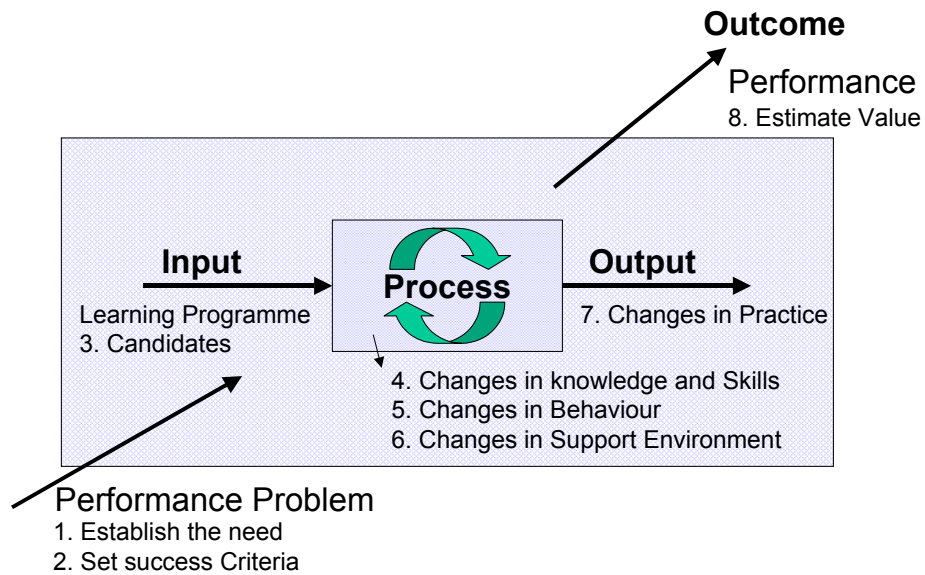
Outcome

Performance
8. Estimate Value

Input

Learning Programme
3. Candidates

Process

Output

7. Changes in Practice

4. Changes in knowledge and Skills
5. Changes in Behaviour
6. Changes in Support Environment

Performance Problem
1. Establish the need
2. Set success Criteria